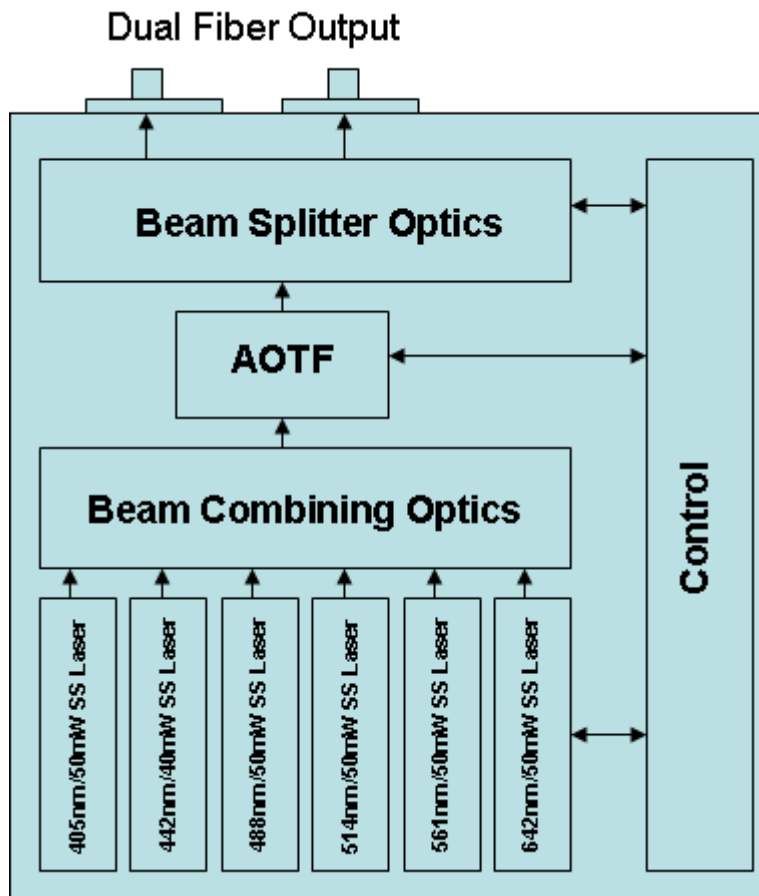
Dual Fiber Output

Beam Splitter Optics

AOTF

Beam Combining Optics

Control

405nm/50mW SS Laser

442nm/40mW SS Laser

488nm/50mW SS Laser

514nm/50mW SS Laser

561nm/50mW SS Laser

642nm/50mW SS Laser